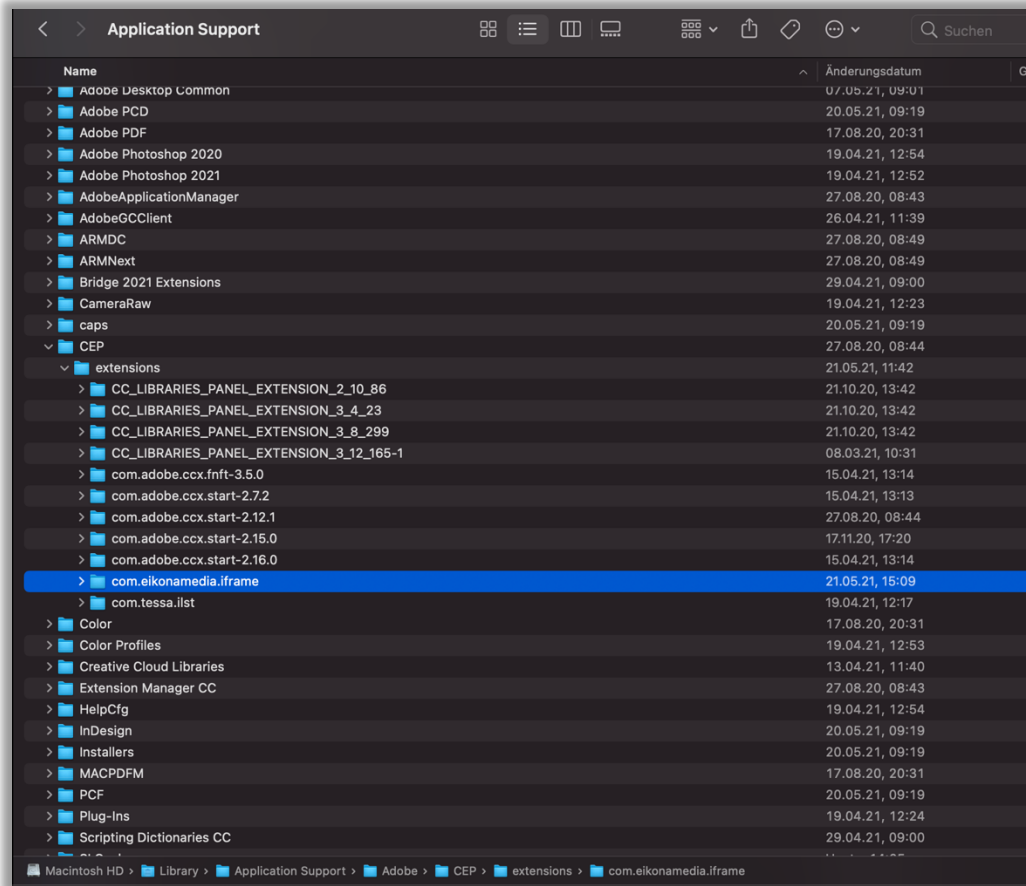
Application Support

Suchen

| Name | Änderungsdatum | G |
|---|---|---|
| Adobe Desktop Common | 07.05.21, 09:01 | |
| Adobe PCD | 20.05.21, 09:19 | |
| Adobe PDF | 17.08.20, 20:31 | |
| Adobe Photoshop 2020 | 19.04.21, 12:54 | |
| Adobe Photoshop 2021 | 19.04.21, 12:52 | |
| AdobeApplicationManager | 27.08.20, 08:43 | |
| AdobeGCClient | 26.04.21, 11:39 | |
| ARMDC | 27.08.20, 08:49 | |
| ARMNext | 27.08.20, 08:49 | |
| Bridge 2021 Extensions | 29.04.21, 09:00 | |
| CameraRaw | 19.04.21, 12:23 | |
| caps | 20.05.21, 09:19 | |
| CEP | 27.08.20, 08:44 | |
| extensions | 21.05.21, 11:42 | |
| CC_LIBRARIES_PANEL_EXTENSION_2_10_86 | 21.10.20, 13:42 | |
| CC_LIBRARIES_PANEL_EXTENSION_3_4_23 | 21.10.20, 13:42 | |
| CC_LIBRARIES_PANEL_EXTENSION_3_8_299 | 21.10.20, 13:42 | |
| CC_LIBRARIES_PANEL_EXTENSION_3_12_165-1 | 08.03.21, 10:31 | |
| com.adobe.ccx.fnft-3.5.0 | 15.04.21, 13:14 | |
| com.adobe.ccx.start-2.7.2 | 15.04.21, 13:13 | |
| com.adobe.ccx.start-2.12.1 | 27.08.20, 08:44 | |
| com.adobe.ccx.start-2.15.0 | 17.11.20, 17:20 | |
| com.adobe.ccx.start-2.16.0 | 15.04.21, 13:14 | |
| com.eikonamedia.iframe | 21.05.21, 15:09 | |
| com.tessa.ilst | 19.04.21, 12:17 | |
| Color | 17.08.20, 20:31 | |
| Color Profiles | 19.04.21, 12:53 | |
| Creative Cloud Libraries | 13.04.21, 11:40 | |
| Extension Manager CC | 27.08.20, 08:43 | |
| HelpCfg | 19.04.21, 12:54 | |
| InDesign | 20.05.21, 09:19 | |
| Installers | 20.05.21, 09:19 | |
| MACPDFM | 17.08.20, 20:31 | |
| PCF | 20.05.21, 09:19 | |
| Plug-Ins | 19.04.21, 12:24 | |
| Scripting Dictionaries CC | 29.04.21, 09:00 | |

Macintosh HD › Library › Application Support › Adobe › CEP › extensions › com.eikonamedia.iframe